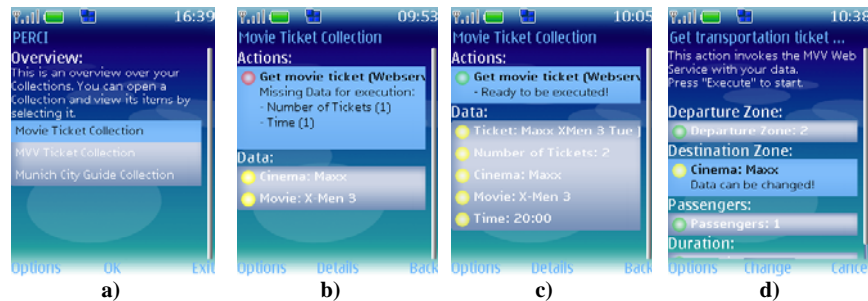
16:39
PERCI
Overview:
This is an overview over your Collections. You can open a Collection and view its items by selecting it.
Movie Ticket Collection
MVV Ticket Collection
Munich City Guide Collection
Options OK Exit
a)

09:53
Movie Ticket Collection
Actions:
Get movie ticket (Webserv
Missing Data for execution:
- Number of Tickets (1)
- Time (1)
Data:
Cinema: Maxx
Movie: X-Men 3
Options Details Back
b)

10:05
Movie Ticket Collection
Actions:
Get movie ticket (Webserv
- Ready to be executed!
Data:
Ticket: Maxx XMen 3 Tue
Number of Tickets: 2
Cinema: Maxx
Movie: X-Men 3
Time: 20:00
Options Details Back
c)

10:38
Get transportation ticket ...
This action invokes the MVV Web Service with your data.
Press "Execute" to start.
Departure Zone:
Departure Zone: 2
Destination Zone:
Cinema: Maxx
Data can be changed!
Passengers:
Passengers: 1
Duration:
Options Change Cance
d)